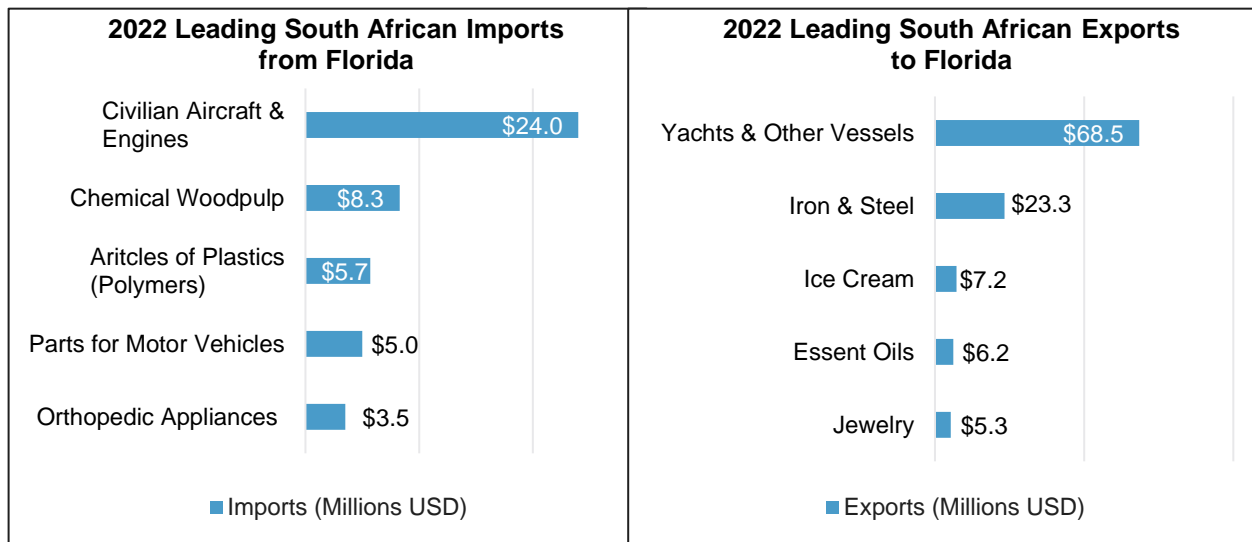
2022 Leading South African Imports from Florida

Civilian Aircraft & Engines $24.0
Chemical Woodpulp $8.3
Aritcles of Plastics (Polymers) $5.7
Parts for Motor Vehicles $5.0
Orthopedic Appliances $3.5

Imports (Millions USD)

2022 Leading South African Exports to Florida

Yachts & Other Vessels $68.5
Iron & Steel $23.3
Ice Cream $7.2
Essent Oils $6.2
Jewelry $5.3

Exports (Millions USD)